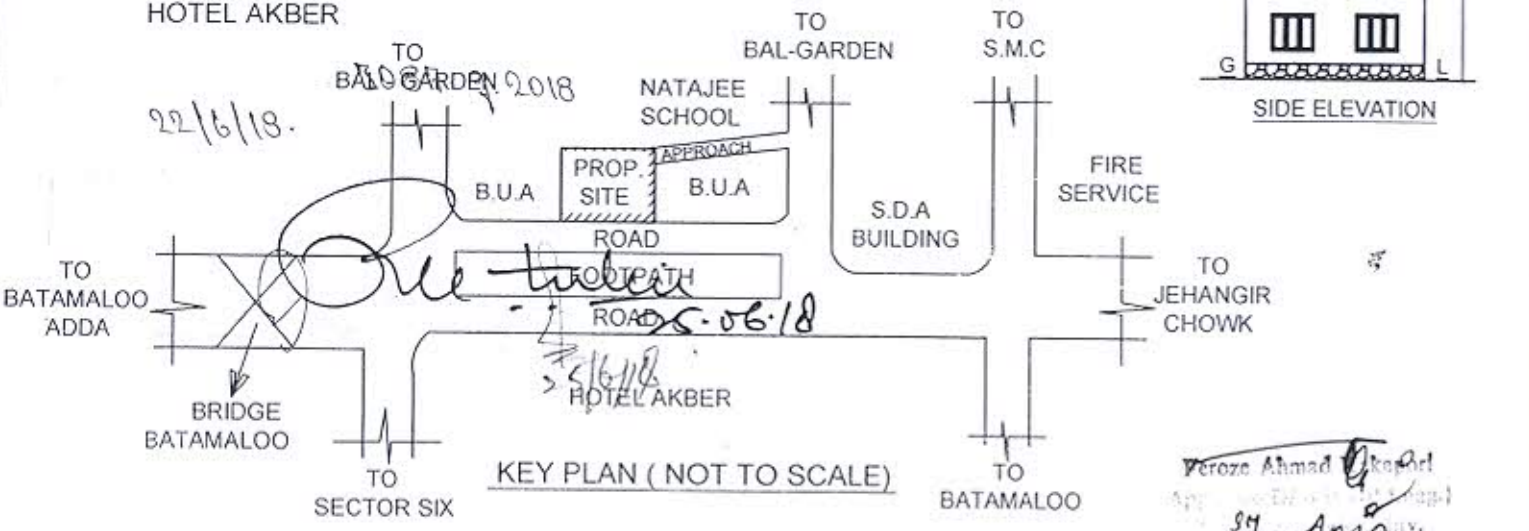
HOTEL AKBER

TO BAL-GARDEN

22/6/18.

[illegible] 2018

NATAJEE SCHOOL

APPROACH

PROP. SITE

B.U.A

B.U.A

TO BAL-GARDEN

TO S.M.C

FIRE SERVICE

S.D.A BUILDING

ROAD

FOOTPATH

ROAD

TO BATAMALOO ADDA

TO JEHANGIR CHOWK

Re-taken 25.06.18

25/6/18

HOTEL AKBER

BRIDGE BATAMALOO

TO SECTOR SIX

KEY PLAN ( NOT TO SCALE)

TO BATAMALOO

G

L

SIDE ELEVATION

Feroze Ahmad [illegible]

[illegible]